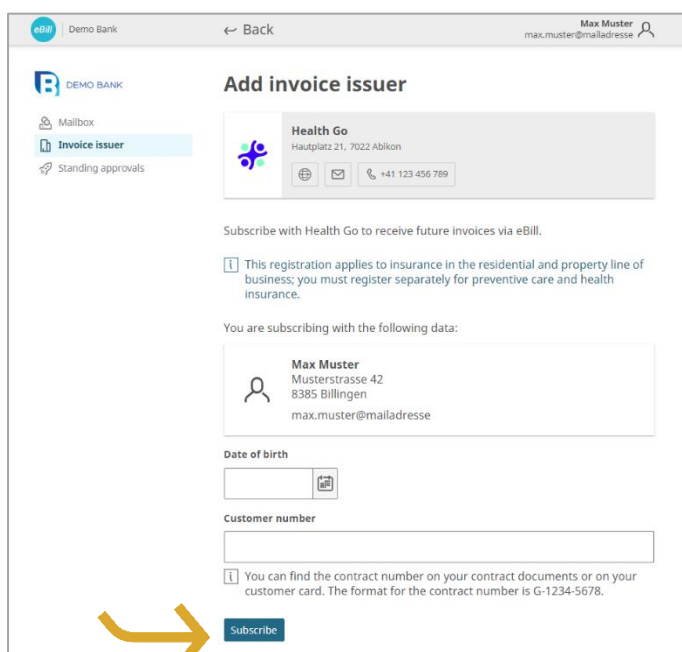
eBill | Demo Bank

← Back

Max Muster
max.muster@mailadresse

DEMO BANK

Mailbox
Invoice issuer
Standing approvals

Add invoice issuer

Health Go
Hautplatz 21, 7022 Abikon

+41 123 456 789

Subscribe with Health Go to receive future invoices via eBill.

i This registration applies to insurance in the residential and property line of business; you must register separately for preventive care and health insurance.

You are subscribing with the following data:

Max Muster
Musterstrasse 42
8385 Billingen
max.muster@mailadresse

Date of birth

Customer number

i You can find the contract number on your contract documents or on your customer card. The format for the contract number is G-1234-5678.

Subscribe